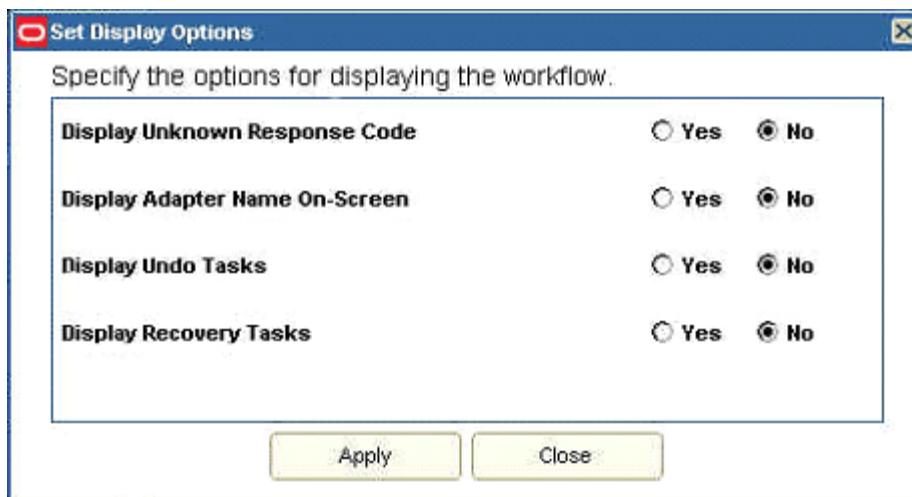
Set Display Options

Specify the options for displaying the workflow.

| | | |
|---|---|---|
| Display Unknown Response Code | Yes | No |
| Display Adapter Name On-Screen | Yes | No |
| Display Undo Tasks | Yes | No |
| Display Recovery Tasks | Yes | No |

Apply Close